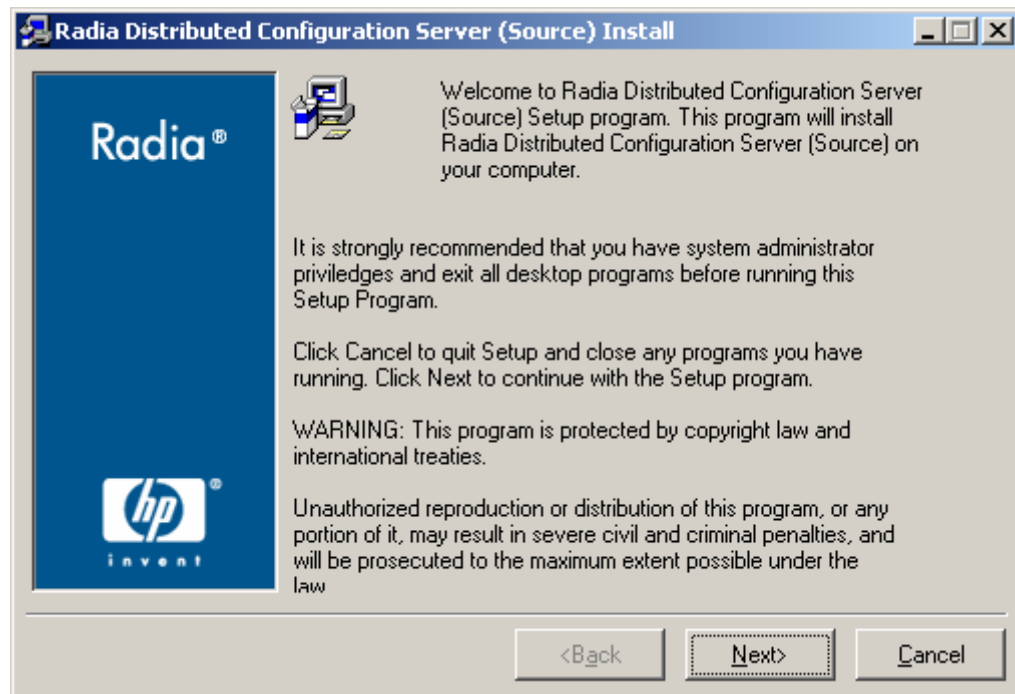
Radia Distributed Configuration Server (Source) Install

Radia®

hp®
invent

Welcome to Radia Distributed Configuration Server (Source) Setup program. This program will install Radia Distributed Configuration Server (Source) on your computer.

It is strongly recommended that you have system administrator priviledges and exit all desktop programs before running this Setup Program.

Click Cancel to quit Setup and close any programs you have running. Click Next to continue with the Setup program.

WARNING: This program is protected by copyright law and international treaties.

Unauthorized reproduction or distribution of this program, or any portion of it, may result in severe civil and criminal penalties, and will be prosecuted to the maximum extent possible under the law

<Back
Next>
Cancel